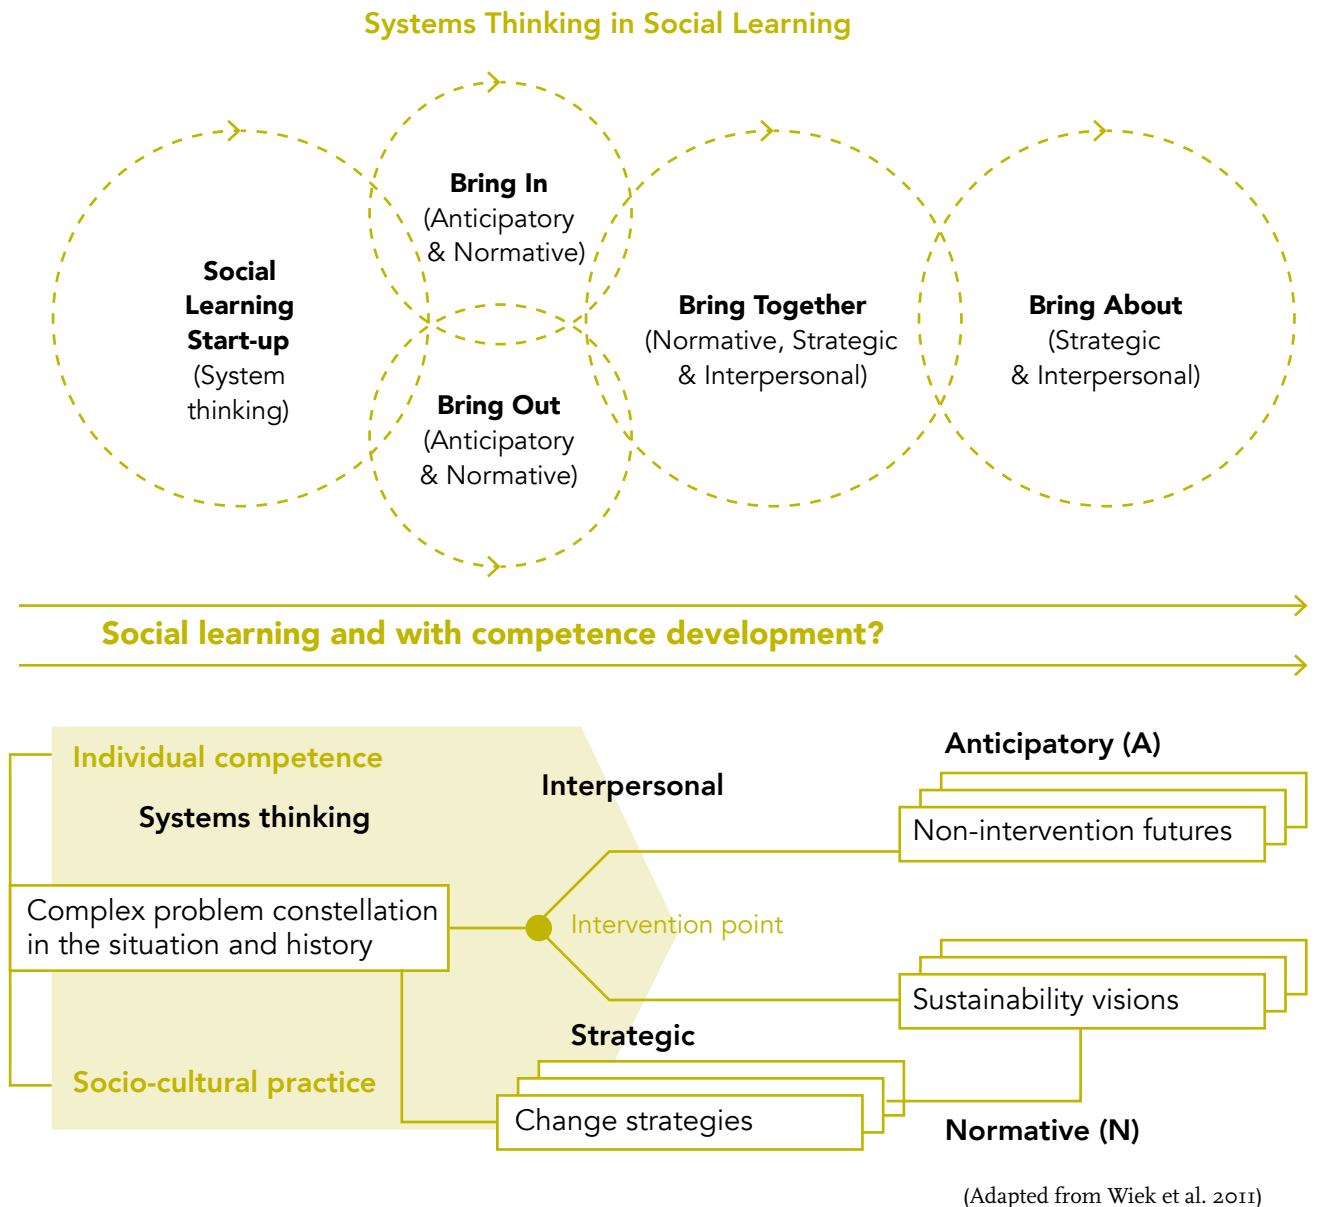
Systems Thinking in Social Learning

Social Learning Start-up (System thinking)

Bring In (Anticipatory & Normative)

Bring Out (Anticipatory & Normative)

Bring Together (Normative, Strategic & Interpersonal)

Bring About (Strategic & Interpersonal)

Social learning and with competence development?

Individual competence

Systems thinking

Interpersonal

Anticipatory (A)

Non-intervention futures

Complex problem constellation in the situation and history

Intervention point

Sustainability visions

Strategic

Socio-cultural practice

Change strategies

Normative (N)

(Adapted from Wiek et al. 2011)